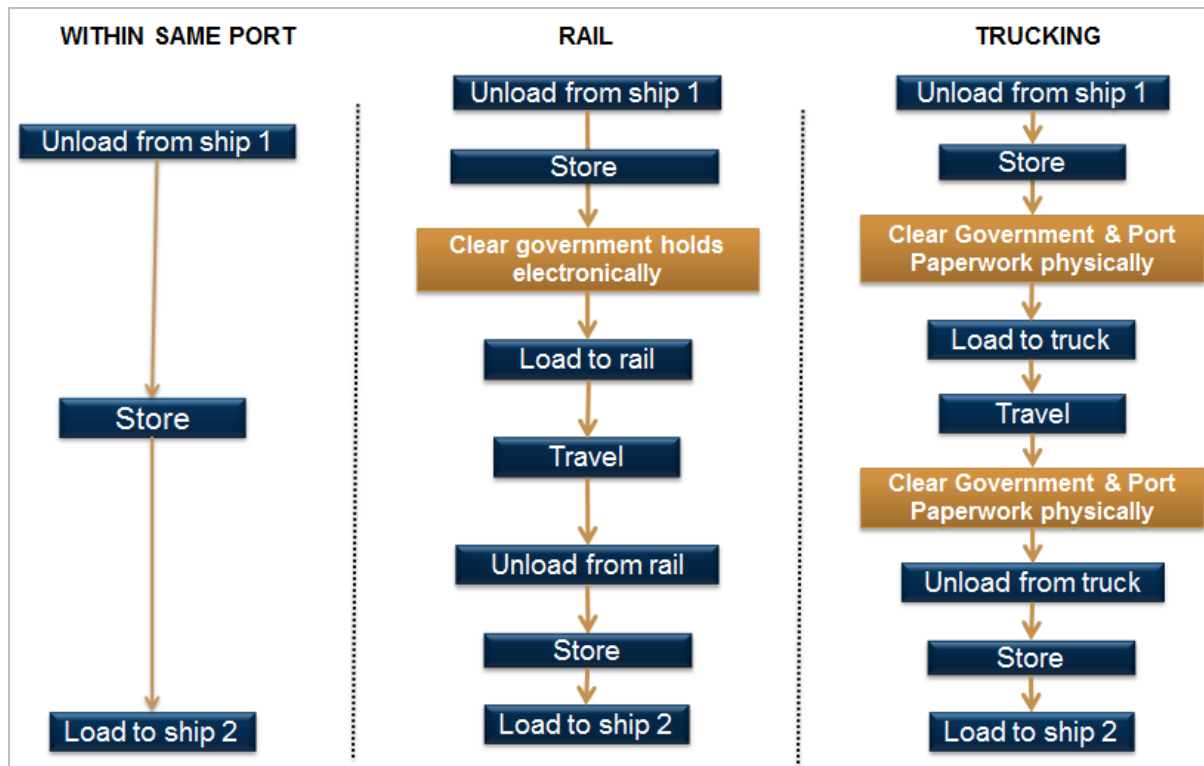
WITHIN SAME PORT

Unload from ship 1

Store

Load to ship 2

RAIL

Unload from ship 1

Store

Clear government holds electronically

Load to rail

Travel

Unload from rail

Store

Load to ship 2

TRUCKING

Unload from ship 1

Store

Clear Government & Port Paperwork physically

Load to truck

Travel

Clear Government & Port Paperwork physically

Unload from truck

Store

Load to ship 2